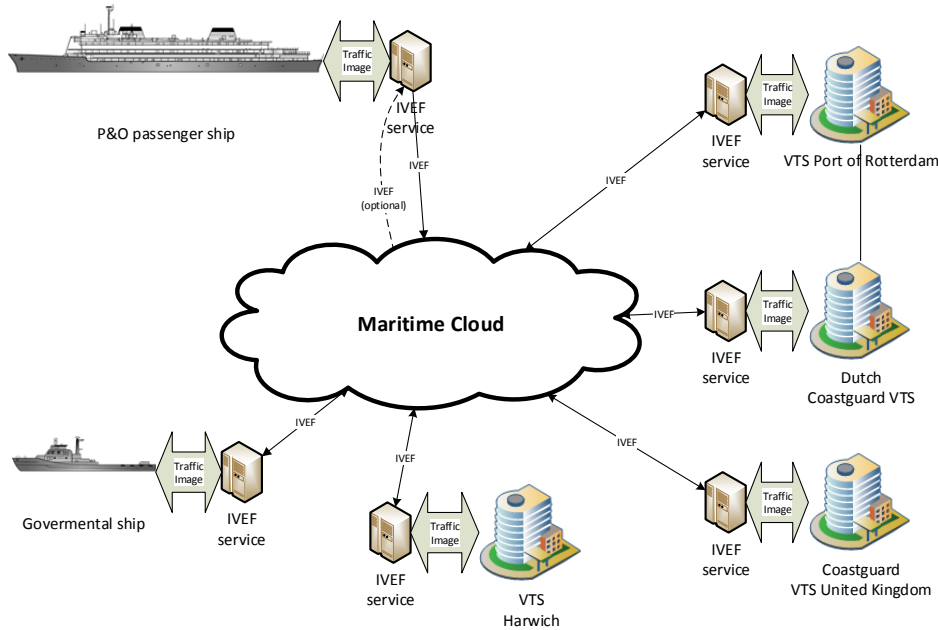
Traffic Image

IVEF service

P&O passenger ship

IVEF

IVEF (optional)

Traffic Image

IVEF service

VTS Port of Rotterdam

IVEF

Maritime Cloud

IVEF

Traffic Image

IVEF service

Dutch Coastguard VTS

Traffic Image

IVEF

Govermental ship

IVEF service

IVEF

IVEF

Traffic Image

IVEF service

VTS Harwich

IVEF

Traffic Image

IVEF service

Coastguard VTS United Kingdom